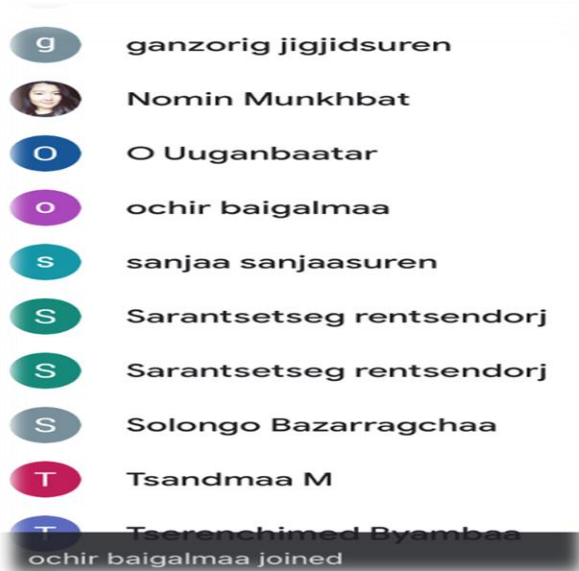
g ganzorig jigjidsuren

Nomin Munkhbat

O O Uuganbaatar

o ochir baigalmaa

s sanjaa sanjaasuren

S Sarantsetseg rentsendorj

S Sarantsetseg rentsendorj

S Solongo Bazarragchaa

T Tsandmaa M

T Tserenchimed Byambaa

ochir baigalmaa joined